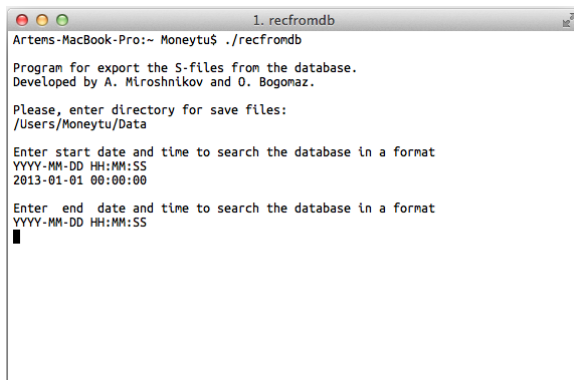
1. recfromdb

Artems-MacBook-Pro:~ Moneytu$ ./recfromdb

Program for export the S-files from the database.
Developed by A. Miroshnikov and O. Bogomaz.

Please, enter directory for save files:
/Users/Moneytu/Data

Enter start date and time to search the database in a format
YYYY-MM-DD HH:MM:SS
2013-01-01 00:00:00

Enter  end  date and time to search the database in a format
YYYY-MM-DD HH:MM:SS